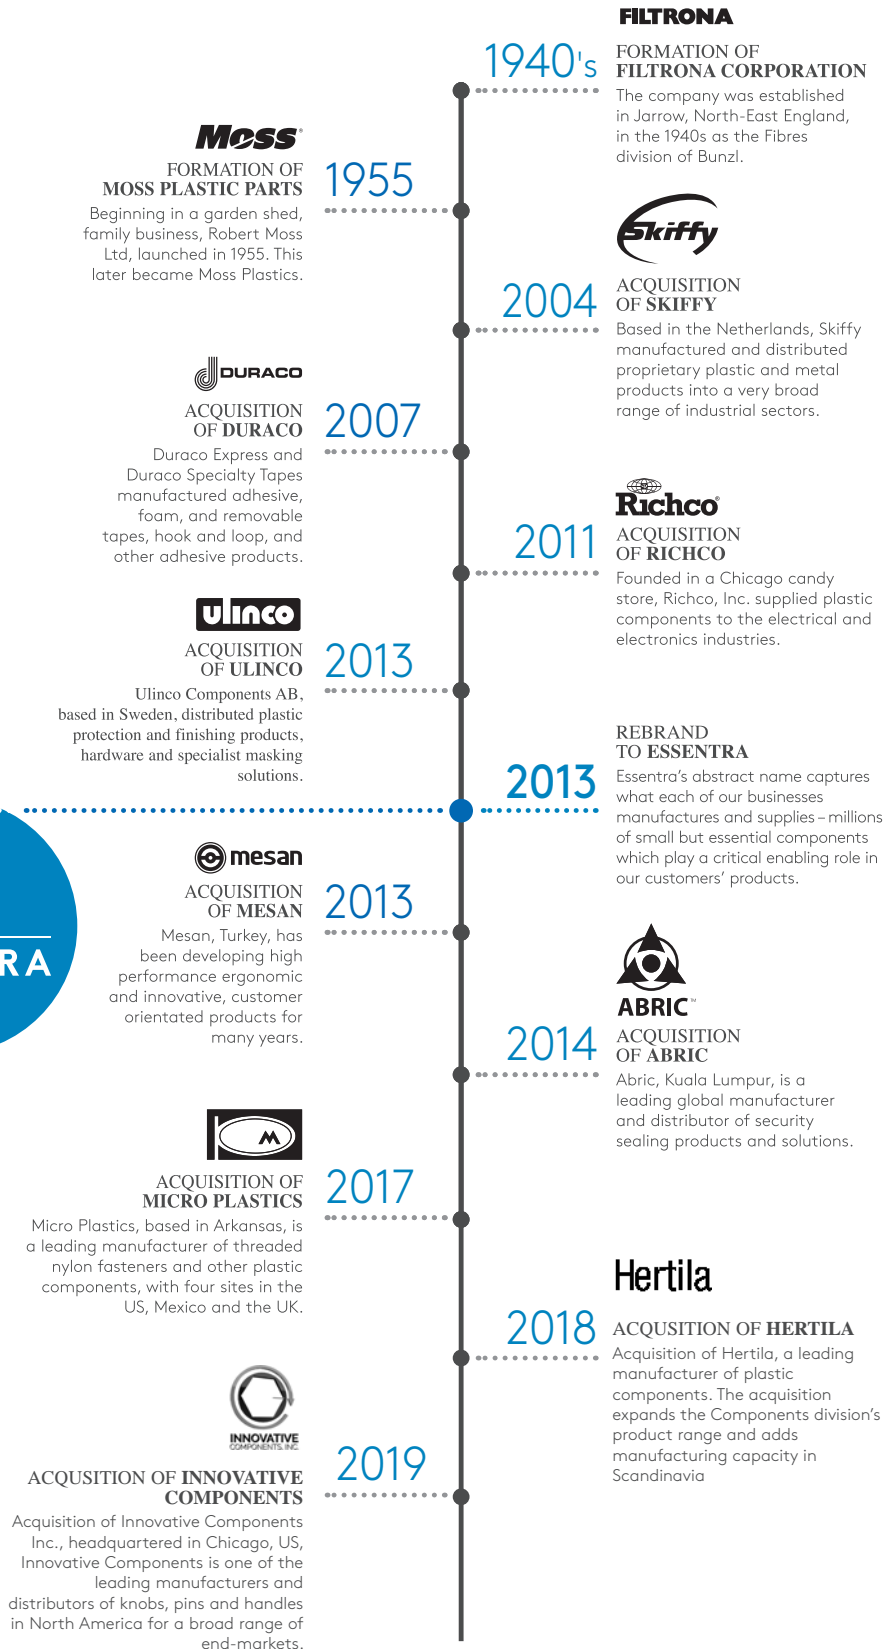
FILTRONA

1940's

FORMATION OF FILTRONA CORPORATION

The company was established in Jarrow, North-East England, in the 1940s as the Fibres division of Bunzl.

Moss

FORMATION OF MOSS PLASTIC PARTS

1955

Beginning in a garden shed, family business, Robert Moss Ltd, launched in 1955. This later became Moss Plastics.

Skiffy

2004

ACQUISITION OF SKIFFY

Based in the Netherlands, Skiffy manufactured and distributed proprietary plastic and metal products into a very broad range of industrial sectors.

DURACO

ACQUISITION OF DURACO

2007

Duraco Express and Duraco Specialty Tapes manufactured adhesive, foam, and removable tapes, hook and loop, and other adhesive products.

Richco

2011

ACQUISITION OF RICHCO

Founded in a Chicago candy store, Richco, Inc. supplied plastic components to the electrical and electronics industries.

ulinco

ACQUISITION OF ULINCO

2013

Ulinco Components AB, based in Sweden, distributed plastic protection and finishing products, hardware and specialist masking solutions.

REBRAND TO ESSENTRA

2013

Essentra's abstract name captures what each of our businesses manufactures and supplies – millions of small but essential components which play a critical enabling role in our customers' products.

RA

mesan

ACQUISITION OF MESAN

2013

Mesan, Turkey, has been developing high performance ergonomic and innovative, customer orientated products for many years.

ABRIC

2014

ACQUISITION OF ABRIC

Abric, Kuala Lumpur, is a leading global manufacturer and distributor of security sealing products and solutions.

M

ACQUISITION OF MICRO PLASTICS

2017

Micro Plastics, based in Arkansas, is a leading manufacturer of threaded nylon fasteners and other plastic components, with four sites in the US, Mexico and the UK.

Hertila

2018

ACQUSITION OF HERTILA

Acquisition of Hertila, a leading manufacturer of plastic components. The acquisition expands the Components division's product range and adds manufacturing capacity in Scandinavia

INNOVATIVE COMPONENTS INC

ACQUSITION OF INNOVATIVE COMPONENTS

2019

Acquisition of Innovative Components Inc., headquartered in Chicago, US, Innovative Components is one of the leading manufacturers and distributors of knobs, pins and handles in North America for a broad range of end-markets.